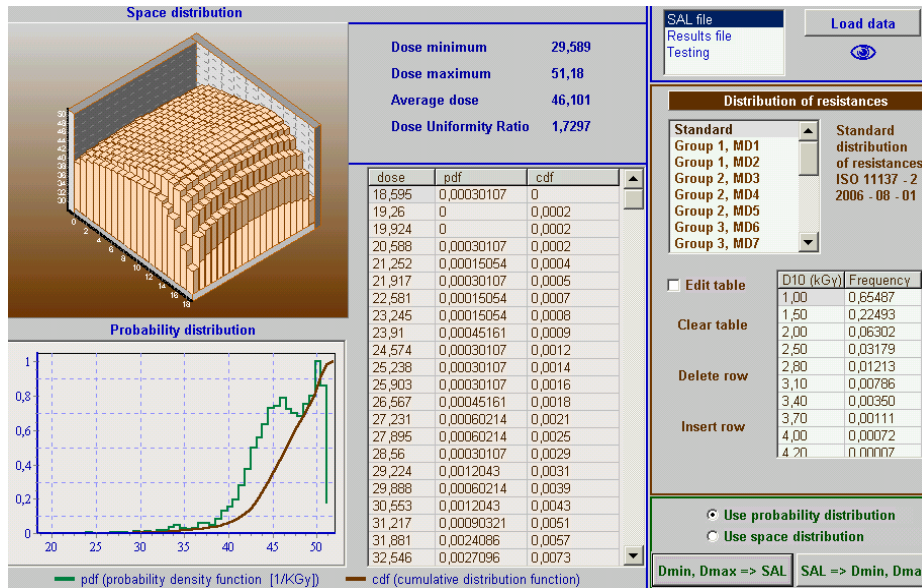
Space distribution

Dose minimum 29,589
Dose maximum 51,18
Average dose 46,101
Dose Uniformity Ratio 1,7297

SAL file
Results file
Testing

Load data

Distribution of resistances

Standard
Group 1, MD1
Group 1, MD2
Group 2, MD3
Group 2, MD4
Group 2, MD5
Group 3, MD6
Group 3, MD7

Standard distribution of resistances ISO 11137 - 2 2006 - 08 - 01

| dose | pdf | cdf |
|---|---|---|
| 18,595 | 0,00030107 | 0 |
| 19,26 | 0 | 0,0002 |
| 19,924 | 0 | 0,0002 |
| 20,588 | 0,00030107 | 0,0002 |
| 21,252 | 0,00015054 | 0,0004 |
| 21,917 | 0,00030107 | 0,0005 |
| 22,581 | 0,00015054 | 0,0007 |
| 23,245 | 0,00015054 | 0,0008 |
| 23,91 | 0,00045161 | 0,0009 |
| 24,574 | 0,00030107 | 0,0012 |
| 25,238 | 0,00030107 | 0,0014 |
| 25,903 | 0,00030107 | 0,0016 |
| 26,567 | 0,00045161 | 0,0018 |
| 27,231 | 0,00060214 | 0,0021 |
| 27,895 | 0,00060214 | 0,0025 |
| 28,56 | 0,00030107 | 0,0029 |
| 29,224 | 0,0012043 | 0,0031 |
| 29,888 | 0,00060214 | 0,0039 |
| 30,553 | 0,0012043 | 0,0043 |
| 31,217 | 0,00090321 | 0,0051 |
| 31,881 | 0,0024086 | 0,0057 |
| 32,546 | 0,0027096 | 0,0073 |

Edit table

Clear table

Delete row

Insert row

| D10 (kGy) | Frequency |
|---|---|
| 1,00 | 0,65487 |
| 1,50 | 0,22493 |
| 2,00 | 0,06302 |
| 2,50 | 0,03179 |
| 2,80 | 0,01213 |
| 3,10 | 0,00786 |
| 3,40 | 0,00350 |
| 3,70 | 0,00111 |
| 4,00 | 0,00072 |
| 4,20 | 0,00007 |

Probability distribution

1
0,8
0,6
0,4
0,2
0
20 25 30 35 40 45 50

Use probability distribution
Use space distribution

Dmin, Dmax => SAL
SAL => Dmin, Dma

pdf (probability density function [1/KGy]) cdf (cumulative distribution function)